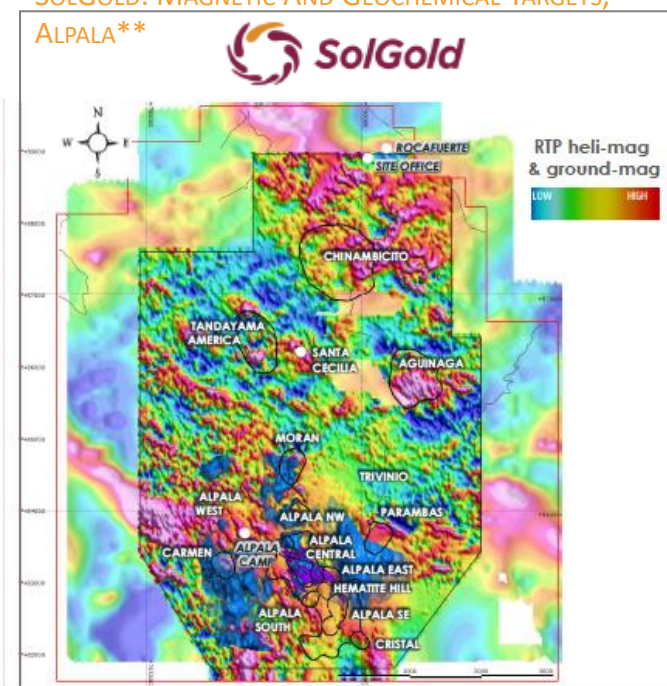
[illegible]
ALPALA**

SolGold

N
W E
S

ROCAFUERTE
SITE OFFICE

RTP heli-mag & ground-mag

LOW HIGH

CHINAMBICITO

TANDAYAMA AMERICA

SANTA CECILIA

AGUINAGA

MORAN

TRIVINIO

ALPALA WEST

ALPALA NW

PARAMBAS

CARMEN

ALPALA CAMP

ALPALA CENTRAL

ALPALA EAST

HEMATITE HILL

ALPALA SOUTH

ALPALA SE

CRISTAL